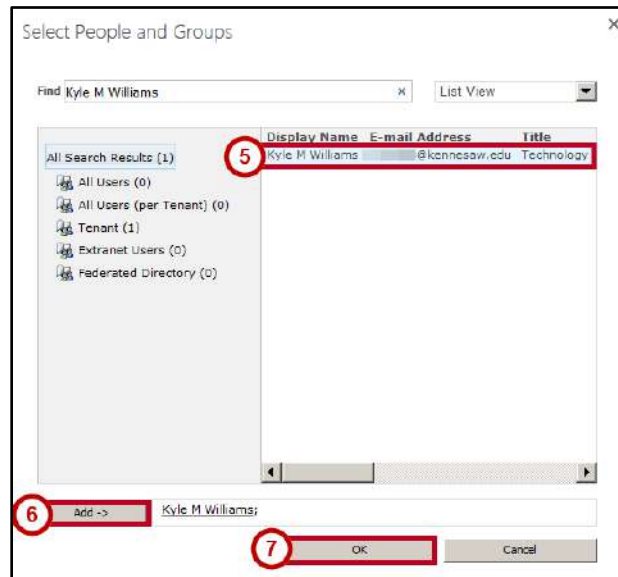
Select People and Groups

×

Find Kyle M Williams ×

List View

All Search Results (1)

All Users (0)

All Users (per Tenant) (0)

Tenant (1)

Extranet Users (0)

Federated Directory (0)

| Display Name | E-mail Address | Title |
|---|---|---|
| Kyle M Williams | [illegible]@kennesaw.edu | Technology |

5

6

Add ->

Kyle M Williams;

7

OK

Cancel